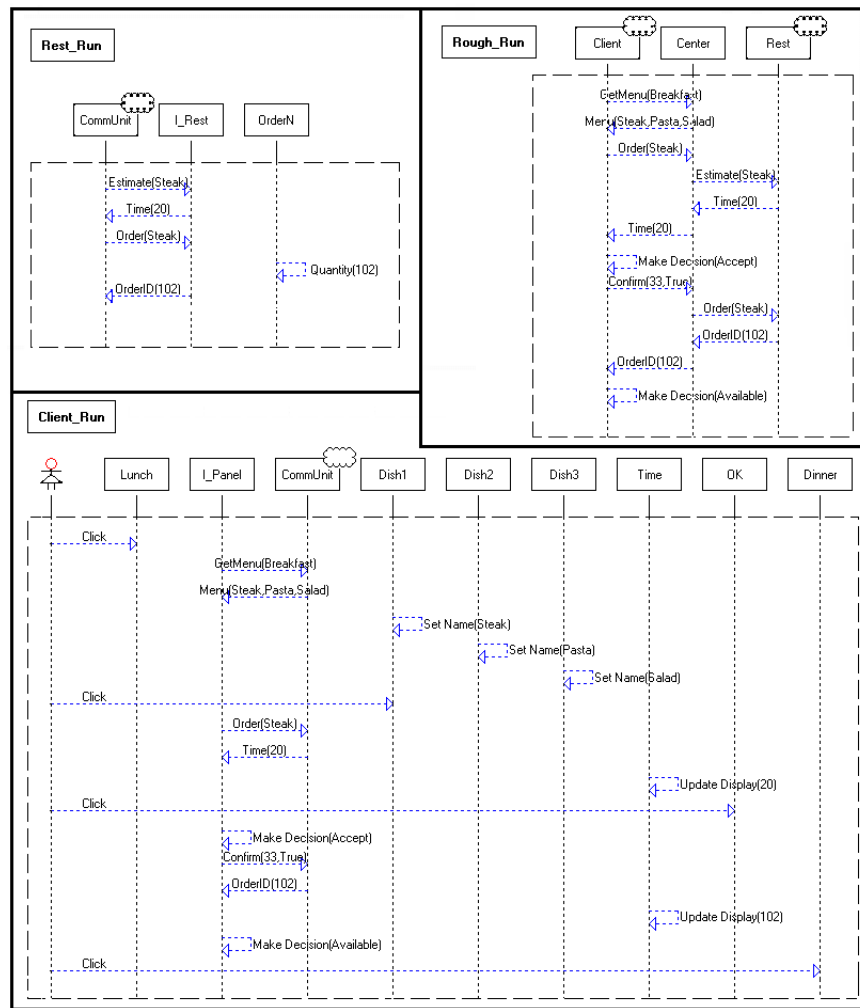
Rest_Run

CommUnit I_Rest OrderN

Estimate(Steak)
Time(20)
Order(Steak)
Quantity(102)
OrderID(102)

Rough_Run

Client Center Rest

GetMenu(Breakfast)
Menu(Steak,Pasta,Salad)
Order(Steak)
Estimate(Steak)
Time(20)
Time(20)
Make Decision(Accept)
Confirm(33,True)
Order(Steak)
OrderID(102)
OrderID(102)
Make Decision(Available)

Client_Run

Lunch I_Panel CommUnit Dish1 Dish2 Dish3 Time OK Dinner

Click
GetMenu(Breakfast)
Menu(Steak,Pasta,Salad)
Set Name(Steak)
Set Name(Pasta)
Set Name(Salad)
Click
Order(Steak)
Time(20)
Update Display(20)
Click
Make Decision(Accept)
Confirm(33,True)
OrderID(102)
Update Display(102)
Make Decision(Available)
Click